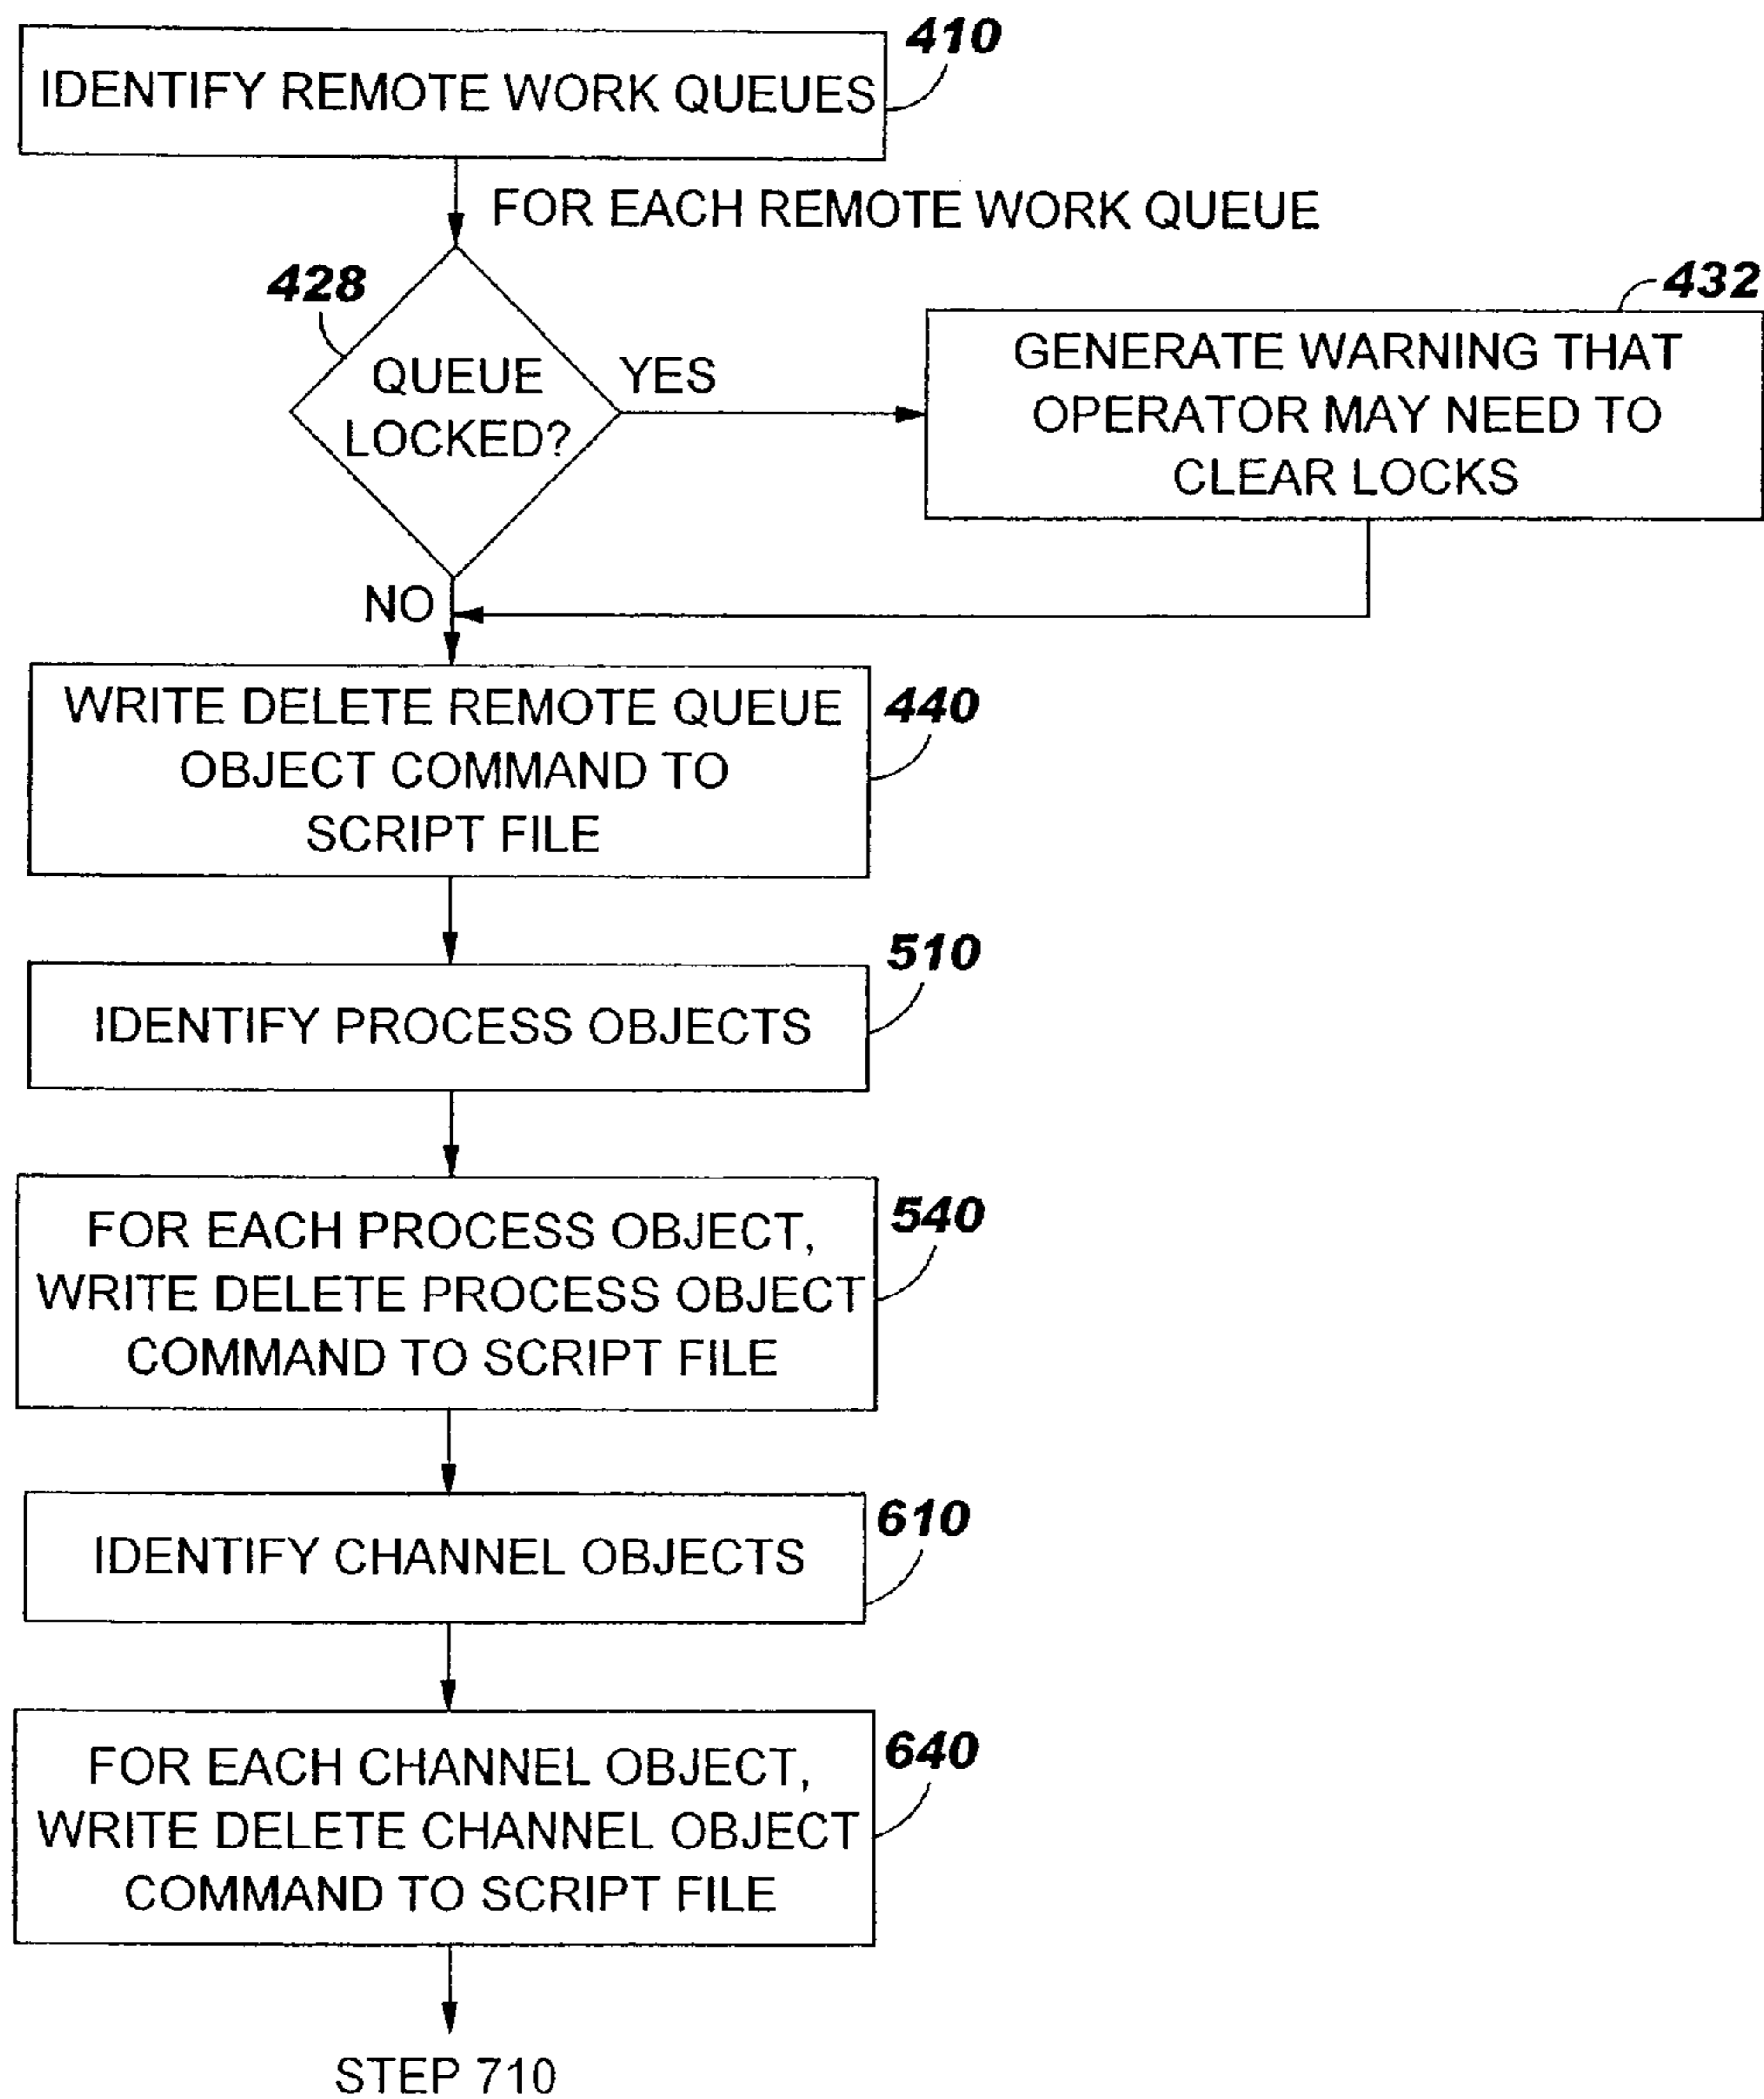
IDENTIFY REMOTE WORK QUEUES 410

FOR EACH REMOTE WORK QUEUE

428

QUEUE LOCKED?

YES

432

GENERATE WARNING THAT OPERATOR MAY NEED TO CLEAR LOCKS

NO

WRITE DELETE REMOTE QUEUE OBJECT COMMAND TO SCRIPT FILE 440

IDENTIFY PROCESS OBJECTS 510

FOR EACH PROCESS OBJECT, WRITE DELETE PROCESS OBJECT COMMAND TO SCRIPT FILE 540

IDENTIFY CHANNEL OBJECTS 610

FOR EACH CHANNEL OBJECT, WRITE DELETE CHANNEL OBJECT COMMAND TO SCRIPT FILE 640

STEP 710